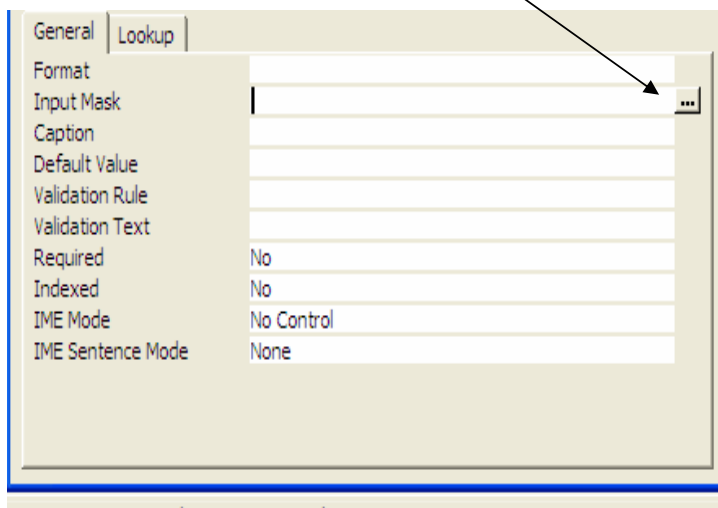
General | Lookup

| | |
|---|---|
| Format | |
| Input Mask | ... |
| Caption | |
| Default Value | |
| Validation Rule | |
| Validation Text | |
| Required | No |
| Indexed | No |
| IME Mode | No Control |
| IME Sentence Mode | None |